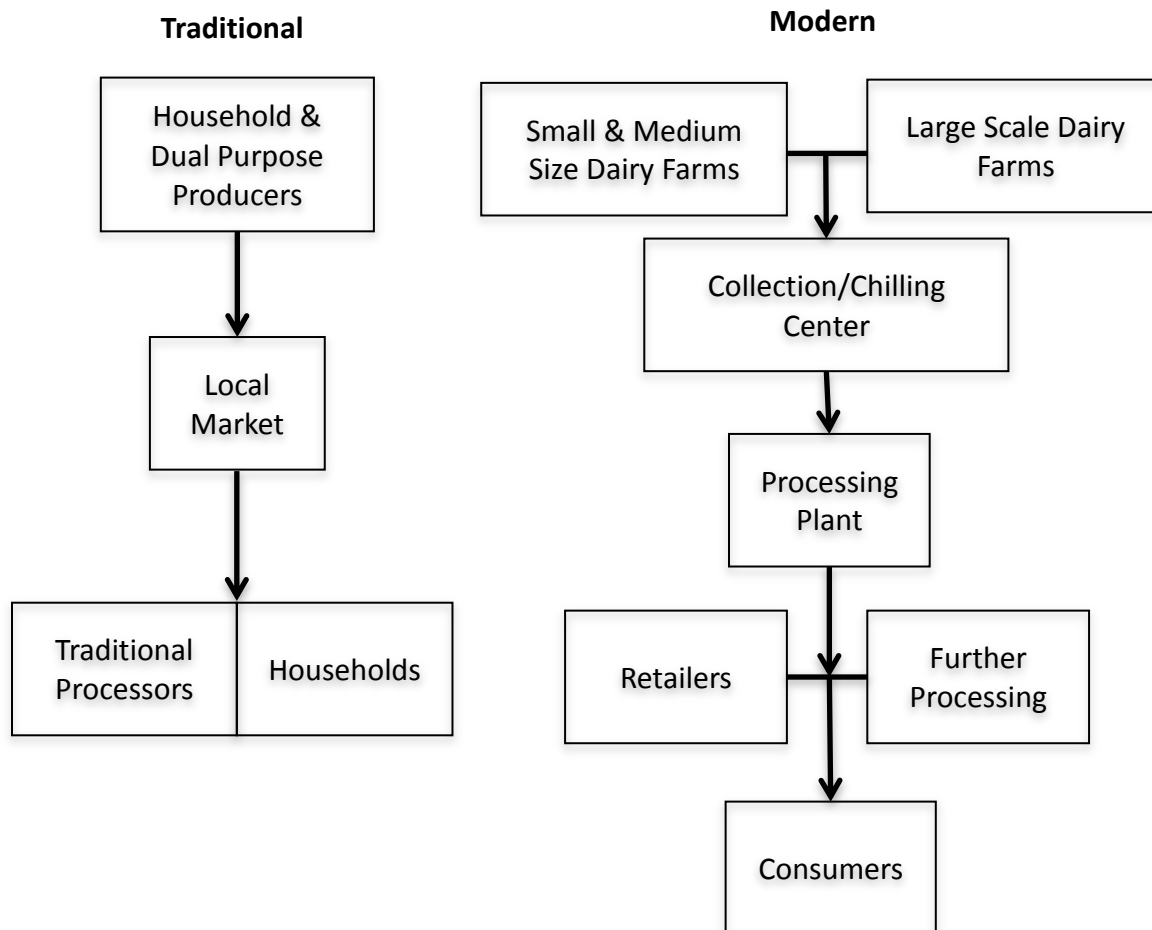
Traditional

Household & Dual Purpose Producers

Local Market

Traditional Processors

Households

Modern

Small & Medium Size Dairy Farms

Large Scale Dairy Farms

Collection/Chilling Center

Processing Plant

Retailers

Further Processing

Consumers